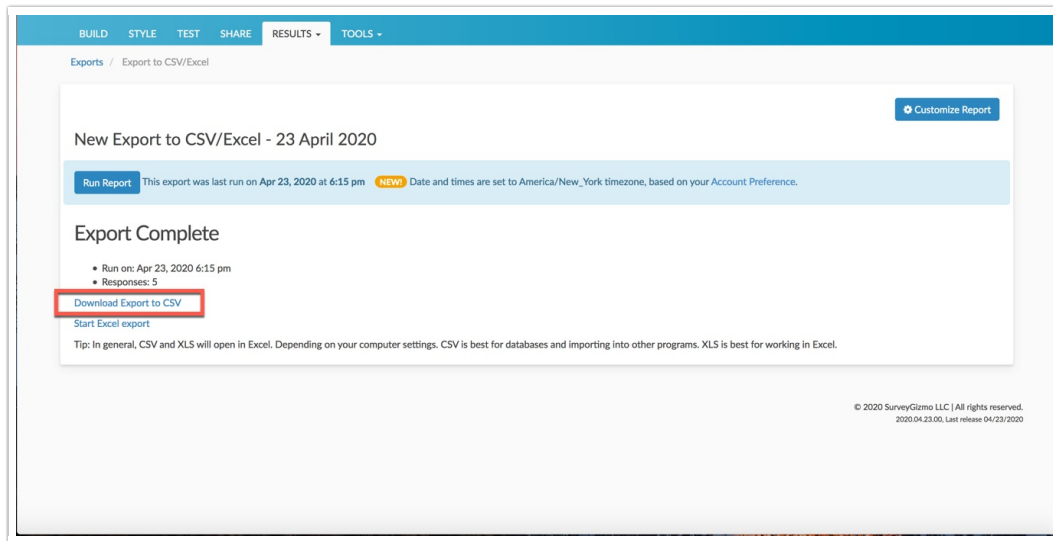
BUILD STYLE TEST SHARE RESULTS ▾ TOOLS ▾

Exports / Export to CSV/Excel

Customize Report

New Export to CSV/Excel - 23 April 2020

Run Report This export was last run on **Apr 23, 2020 at 6:15 pm** NEW! Date and times are set to America/New_York timezone, based on your Account Preference.

Export Complete

- Run on: Apr 23, 2020 6:15 pm
- Responses: 5

Download Export to CSV

Start Excel export

Tip: In general, CSV and XLS will open in Excel. Depending on your computer settings. CSV is best for databases and importing into other programs. XLS is best for working in Excel.

© 2020 SurveyGizmo LLC | All rights reserved.
2020.04.23.00, Last release 04/23/2020